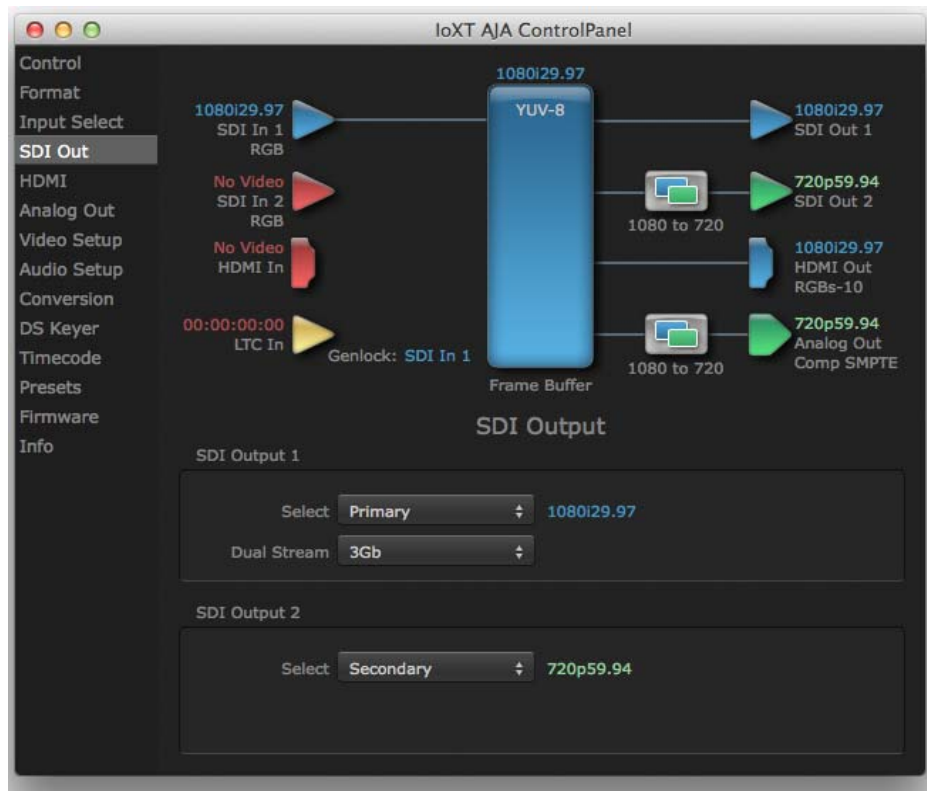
IoXT AJA ControlPanel

Control
Format
Input Select
SDI Out
HDMI
Analog Out
Video Setup
Audio Setup
Conversion
DS Keyer
Timecode
Presets
Firmware
Info

1080i29.97
SDI In 1
RGB

No Video
SDI In 2
RGB

No Video
HDMI In

00:00:00:00
LTC In

Genlock: SDI In 1

1080i29.97
YUV-8

Frame Buffer

1080 to 720

1080 to 720

1080i29.97
SDI Out 1

720p59.94
SDI Out 2

1080i29.97
HDMI Out
RGBs-10

720p59.94
Analog Out
Comp SMPTE

SDI Output

SDI Output 1

Select Primary 1080i29.97

Dual Stream 3Gb

SDI Output 2

Select Secondary 720p59.94